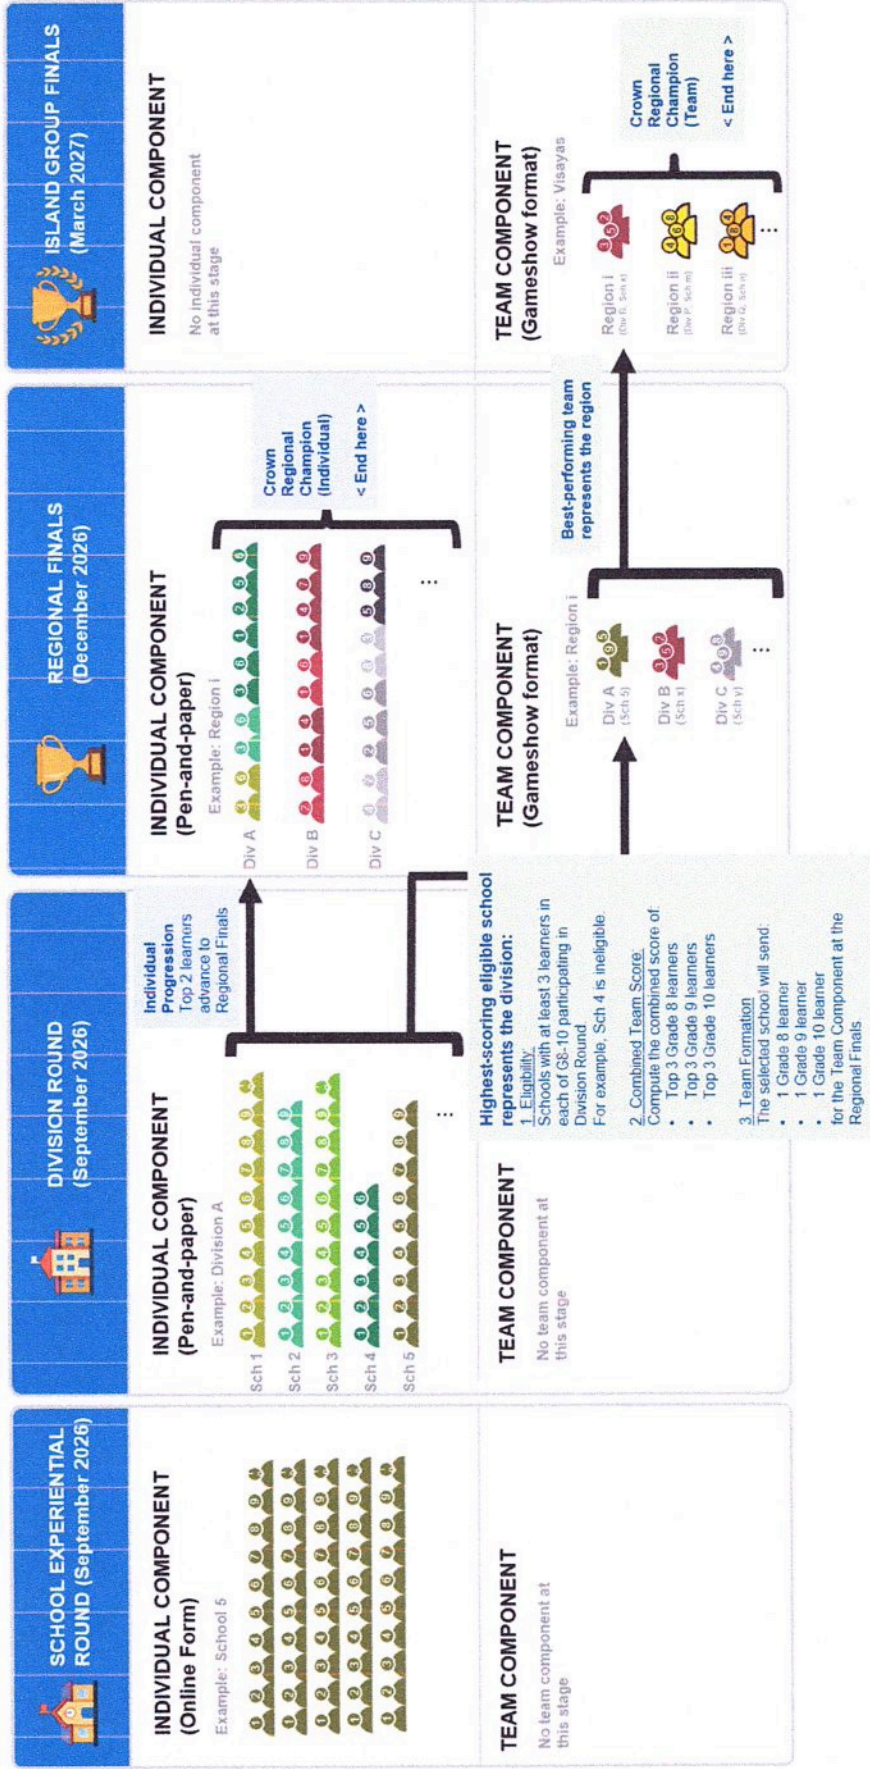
SCHOOL EXPERIENTIAL ROUND (September 2026)

INDIVIDUAL COMPONENT (Online Form)

Example: School 5

TEAM COMPONENT

No team component at this stage

DIVISION ROUND (September 2026)

INDIVIDUAL COMPONENT (Pen-and-paper)

Example: Division A

Sch 1
Sch 2
Sch 3
Sch 4
Sch 5

...

Individual Progression
Top 2 learners advance to Regional Finals

TEAM COMPONENT

No team component at this stage

Highest-scoring eligible school represents the division:

1. Eligibility
Schools with at least 3 learners in each of G8-10 participating in Division Round
For example, Sch 4 is ineligible.

2. Combined Team Score
Compute the combined score of:
• Top 3 Grade 8 learners
• Top 3 Grade 9 learners
• Top 3 Grade 10 learners

3. Team Formation
The selected school will send:
• 1 Grade 8 learner
• 1 Grade 9 learner
• 1 Grade 10 learner
for the Team Component at the Regional Finals.

REGIONAL FINALS (December 2026)

INDIVIDUAL COMPONENT (Pen-and-paper)

Example: Region i

Div A
Div B
Div C

...

Crown Regional Champion (Individual)
< End here >

TEAM COMPONENT (Gameshow format)

Example: Region i

Div A (Sch 5)
Div B (Sch x)
Div C (Sch y)

...

Best-performing team represents the region

ISLAND GROUP FINALS (March 2027)

INDIVIDUAL COMPONENT

No individual component at this stage

TEAM COMPONENT (Gameshow format)

Example: Visayas

Region i (Div B, Sch x)
Region ii (Div P, Sch m)
Region iii (Div Q, Sch n)

...

Crown Regional Champion (Team)
< End here >